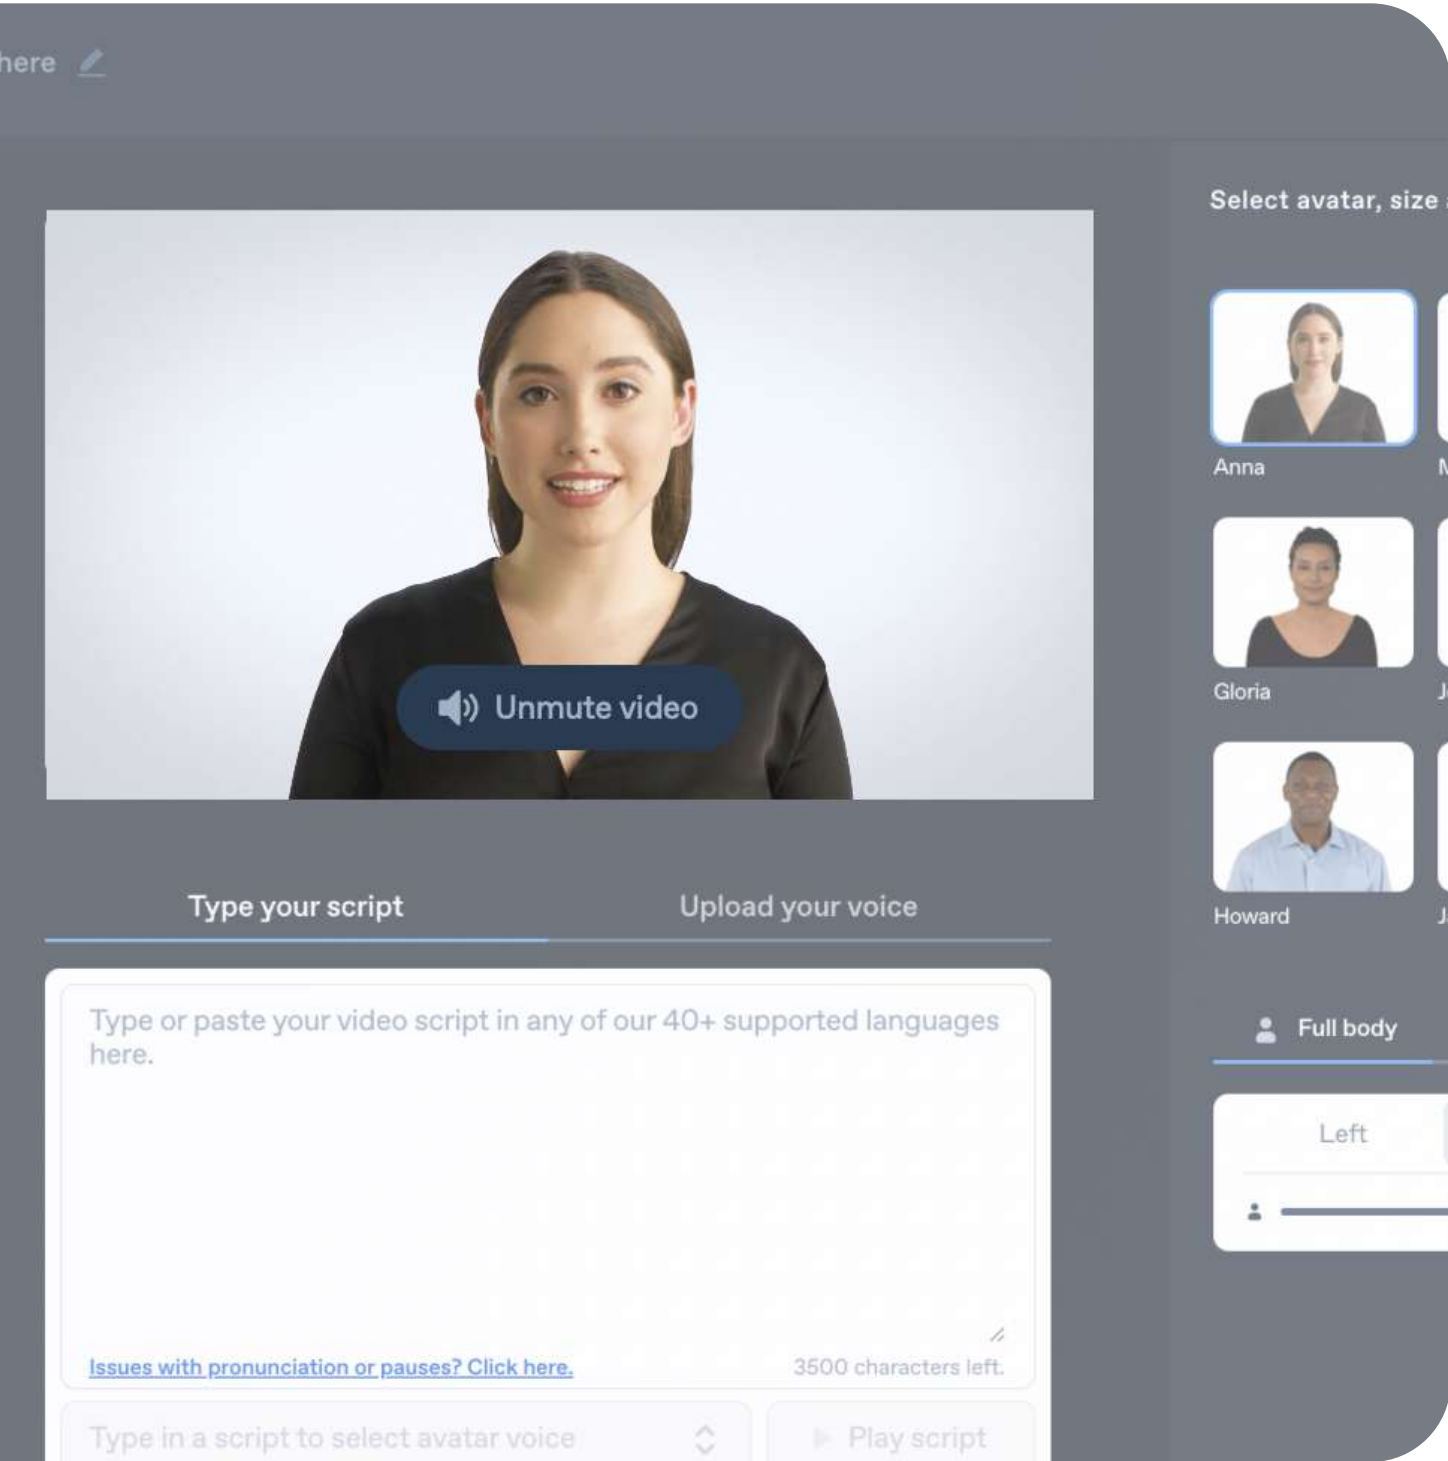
here

Select avatar, size

Unmute video

Anna

Gloria

Howard

Type your script

Upload your voice

Type or paste your video script in any of our 40+ supported languages here.

Issues with pronunciation or pauses? Click here.

3500 characters left.

Type in a script to select avatar voice

Play script

Full body

Left